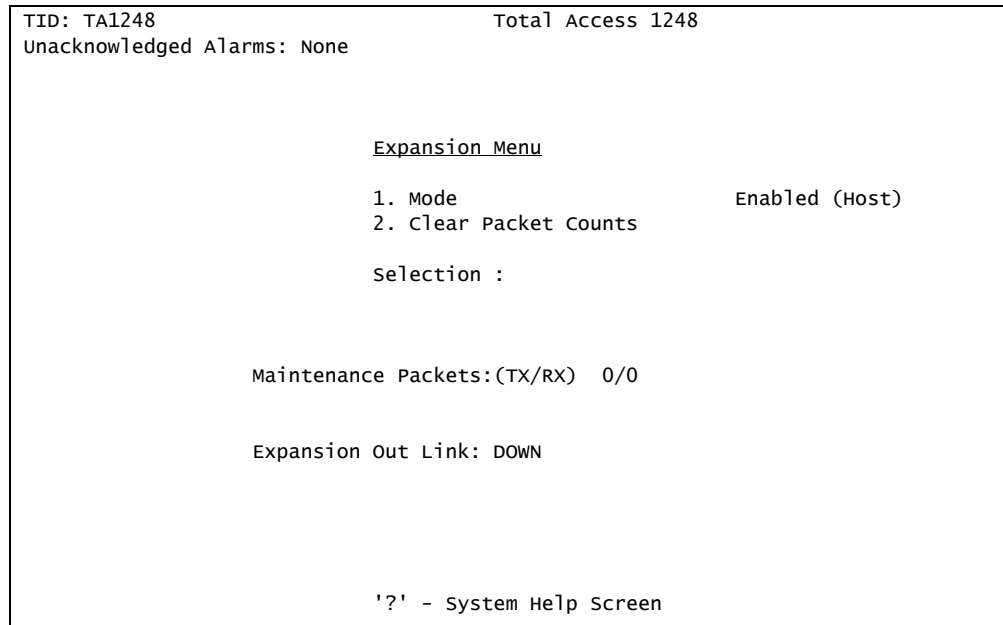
TID: TA1248 Total Access 1248
Unacknowledged Alarms: None

Expansion Menu

1. Mode Enabled (Host)
2. Clear Packet Counts

Selection :

Maintenance Packets:(TX/RX) 0/0

Expansion Out Link: DOWN

'?' - System Help Screen